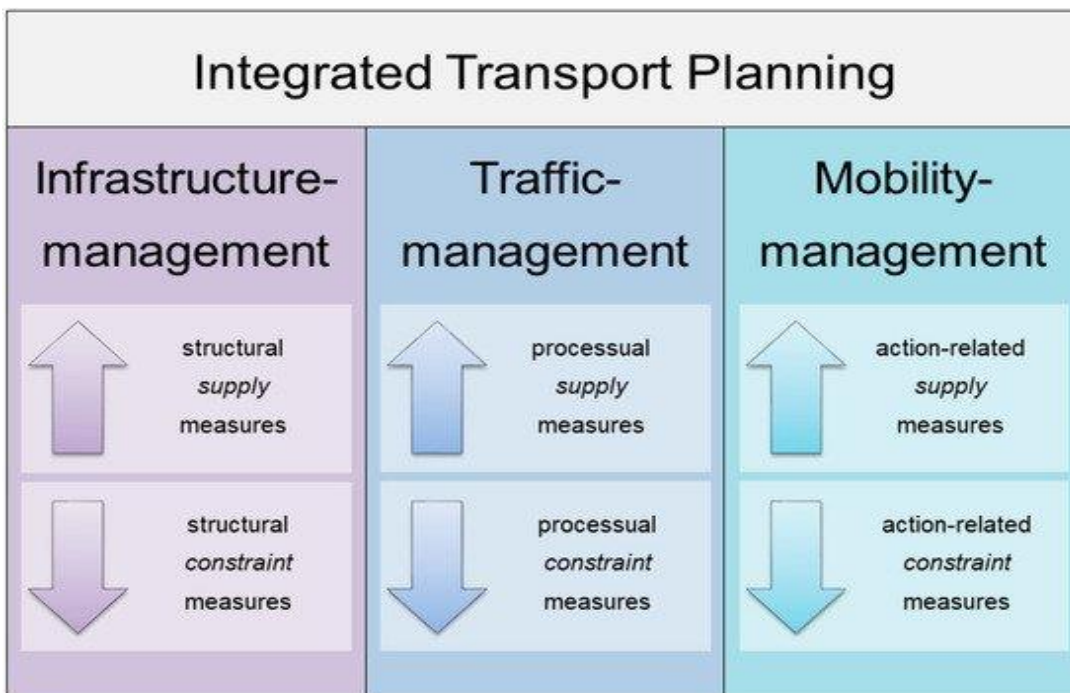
Integrated Transport Planning

Infrastructure-management

structural supply measures

structural constraint measures

Traffic-management

processual supply measures

processual constraint measures

Mobility-management

action-related supply measures

action-related constraint measures